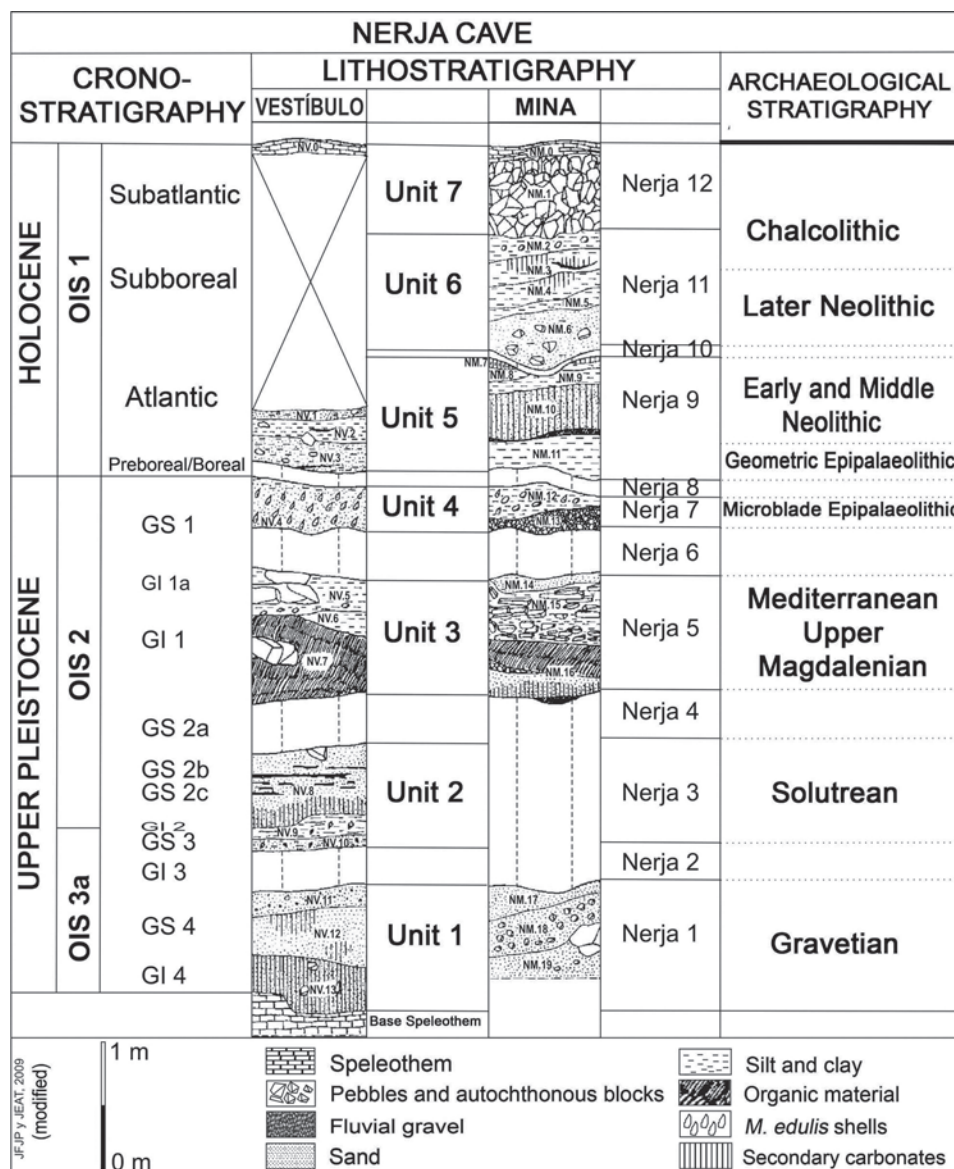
NERJA CAVE

| CRONO-STRATIGRAPHY | | | LITHOSTRATIGRAPHY | | | | ARCHAEOLOGICAL STRATIGRAPHY |
|---|---|---|---|---|---|---|---|
| | | | VESTÍBULO | | MINA | | |
| HOLOCENE | OIS 1 | Subatlantic | NV.0 | Unit 7 | NM.0 NM.1 | Nerja 12 | Chalcolithic |
| | | Subboreal | | Unit 6 | NM.2 NM.3 NM.4 NM.5 NM.6 | Nerja 11 | Later Neolithic |
| | | | | | NM.7 | Nerja 10 | |
| | | Atlantic | NV.1 NV.2 NV.3 | Unit 5 | NM.8 NM.9 NM.10 NM.11 | Nerja 9 | Early and Middle Neolithic |
| | | Preboreal/Boreal | | | | | Geometric Epipalaeolithic |
| UPPER PLEISTOCENE | OIS 2 | GS 1 | NV.4 | Unit 4 | NM.12 NM.13 | Nerja 8 Nerja 7 | Microblade Epipalaeolithic |
| | | | | | | Nerja 6 | |
| | | GI 1a GI 1 | NV.5 NV.6 NV.7 | Unit 3 | NM.14 NM.15 NM.16 | Nerja 5 | Mediterranean Upper Magdalenian |
| | | GS 2a | | | | Nerja 4 | |
| | | GS 2b GS 2c GI 2 GS 3 | NV.8 NV.9 NV.10 | Unit 2 | | Nerja 3 | Solutrean |
| | OIS 3a | GI 3 | | | | Nerja 2 | |
| | | GS 4 GI 4 | NV.11 NV.12 NV.13 | Unit 1 | NM.17 NM.18 NM.19 | Nerja 1 | Gravetian |
| | | | | Base Speleothem | | | |

JFJP y JEAT, 2009 (modified)

1 m

0 m

Speleothem
Pebbles and autochthonous blocks
Fluvial gravel
Sand
Silt and clay
Organic material
M. edulis shells
Secondary carbonates